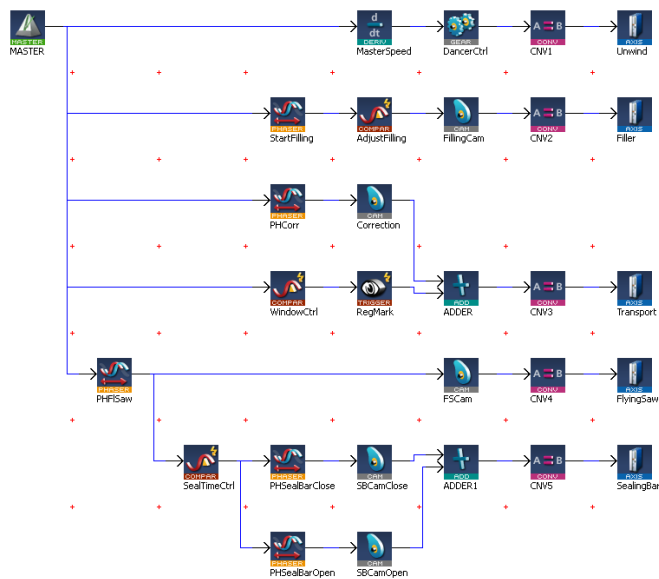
MASTER
MASTER

d dt
DERIV
MasterSpeed

GEAR
DancerCtrl

A B
CONV
CNV1

AXIS
Unwind

PHASER
StartFilling

COMPAR
AdjustFilling

CAM
FillingCam

A B
CONV
CNV2

AXIS
Filler

PHASER
PHCorr

CAM
Correction

COMPAR
WindowCtrl

TRIGGER
RegMark

ADD
ADDER

A B
CONV
CNV3

AXIS
Transport

PHASER
PHFlSaw

CAM
FSCam

A B
CONV
CNV4

AXIS
FlyingSaw

COMPAR
SealTimeCtrl

PHASER
PHSealBarClose

CAM
SBCamClose

ADD
ADDER1

A B
CONV
CNV5

AXIS
SealingBar

PHASER
PHSealBarOpen

CAM
SBCamOpen